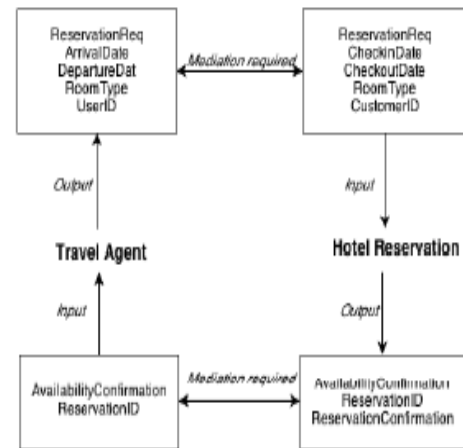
ReservationReq
ArrivalDate
DepartureDat
RoomType
UserID

Mediation required

ReservationReq
CheckinDate
CheckoutDate
RoomType
CustomerID

Output

Input

Travel Agent

Hotel Reservation

Input

Output

AvailabilityConfirmation
ReservationID

Mediation required

AvailabilityConfirmation
ReservationID
ReservationConfirmation